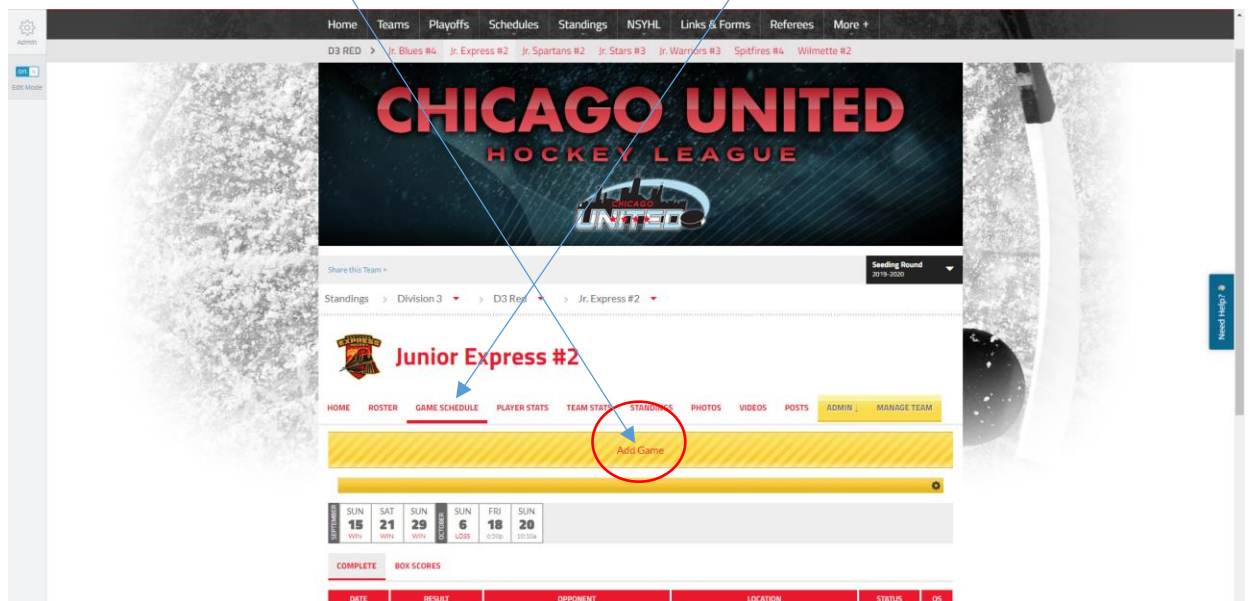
Admin

on

Edit Mode

Home Teams Playoffs Schedules Standings NSYHL Links & Forms Referees More +

D3 RED > Jr. Blues #4 Jr. Express #2 Jr. Spartans #2 Jr. Stars #3 Jr. Warriors #3 Spitfires #4 Wilmette #2

CHICAGO UNITED
HOCKEY LEAGUE

CHICAGO UNITED

Share this Team >

Seeding Round
2019-2020

Standings > Division 3 > D3 Red > Jr. Express #2

Junior Express #2

HOME ROSTER GAME SCHEDULE PLAYER STATS TEAM STATS STANDINGS PHOTOS VIDEOS POSTS ADMIN MANAGE TEAM

Add Game

SEPTEMBER SUN 15 WIN SAT 21 WIN SUN 29 WIN OCTOBER SUN 6 LOSS FRI 18 6:30p SUN 20 10:10a

COMPLETE BOX SCORES

Need Help?

| DATE | RESULT | OPPONENT | LOCATION | STATUS | OS |
|---|---|---|---|---|---|